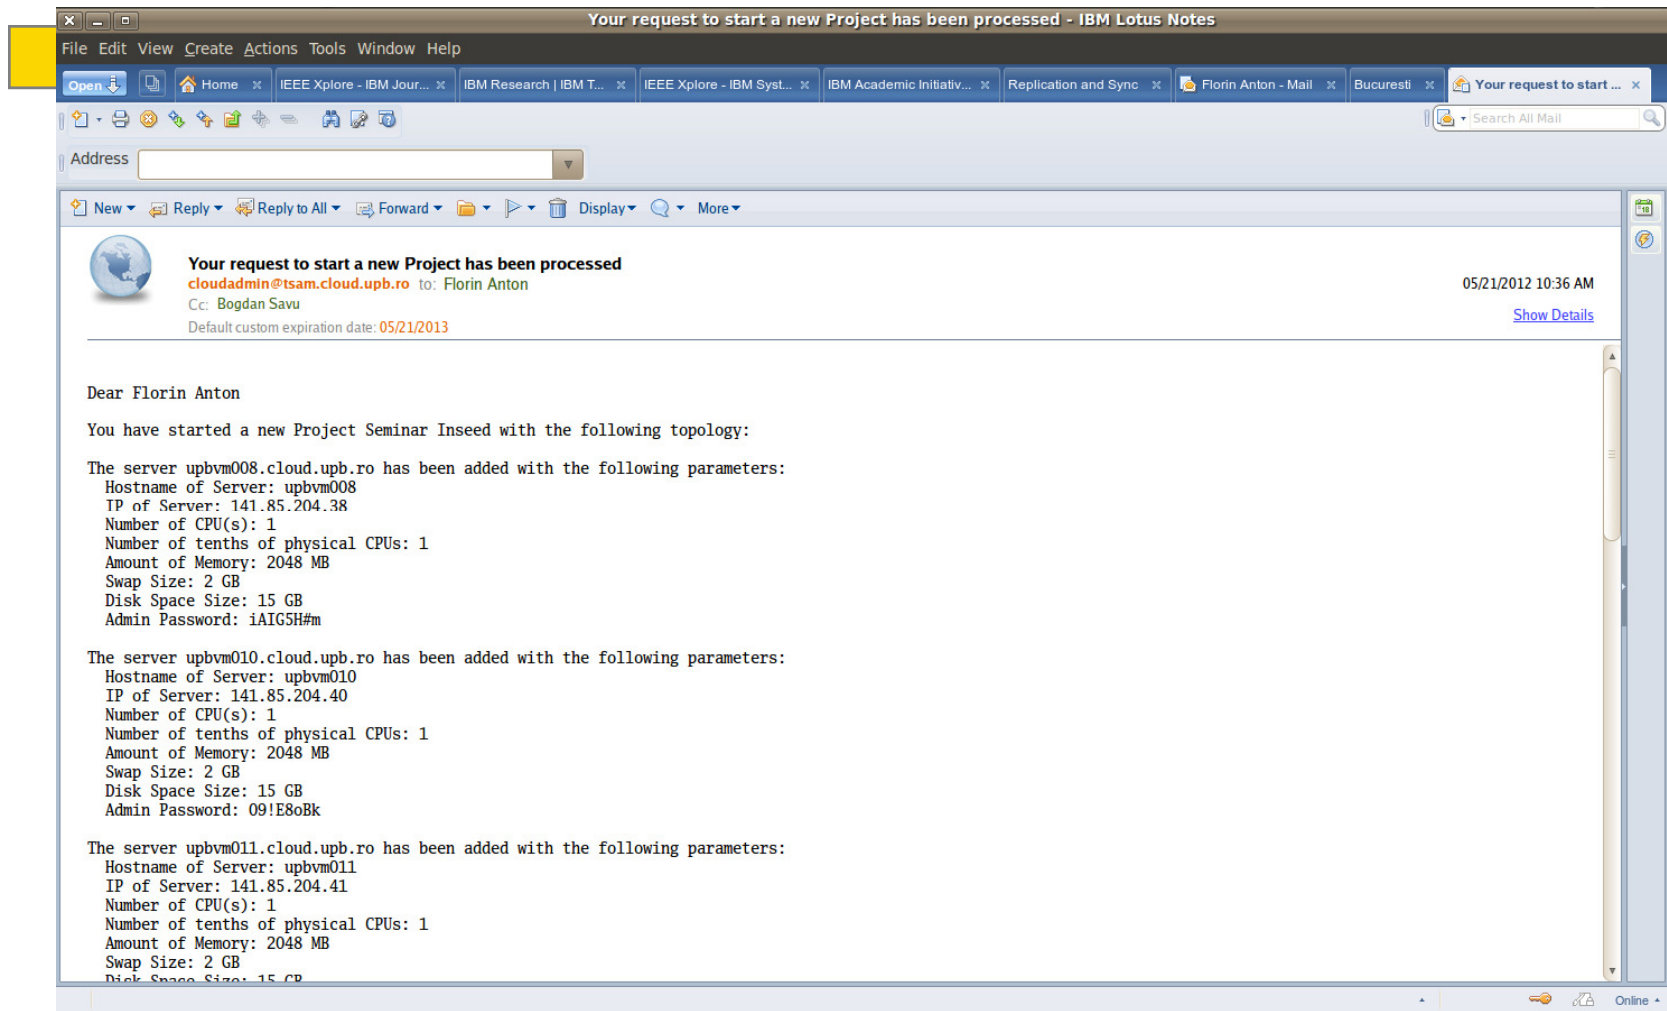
Your request to start a new Project has been processed - IBM Lotus Notes

File Edit View Create Actions Tools Window Help

Open | Home | IEEE Xplore - IBM Jour... | IBM Research | IBM T... | IEEE Xplore - IBM Syst... | IBM Academic Initiativ... | Replication and Sync | Florin Anton - Mail | Bucuresti | Your request to start ...

Search All Mail

Address

New | Reply | Reply to All | Forward | Display | More

Your request to start a new Project has been processed
cloudadmin@tsam.cloud.upb.ro to: Florin Anton
Cc: Bogdan Savu
Default custom expiration date: 05/21/2013

05/21/2012 10:36 AM
Show Details

Dear Florin Anton

You have started a new Project Seminar Inseed with the following topology:

The server upbvm008.cloud.upb.ro has been added with the following parameters:
Hostname of Server: upbvm008
IP of Server: 141.85.204.38
Number of CPU(s): 1
Number of tenths of physical CPUs: 1
Amount of Memory: 2048 MB
Swap Size: 2 GB
Disk Space Size: 15 GB
Admin Password: iAIG5H#m

The server upbvm010.cloud.upb.ro has been added with the following parameters:
Hostname of Server: upbvm010
IP of Server: 141.85.204.40
Number of CPU(s): 1
Number of tenths of physical CPUs: 1
Amount of Memory: 2048 MB
Swap Size: 2 GB
Disk Space Size: 15 GB
Admin Password: 09!E8oBk

The server upbvm011.cloud.upb.ro has been added with the following parameters:
Hostname of Server: upbvm011
IP of Server: 141.85.204.41
Number of CPU(s): 1
Number of tenths of physical CPUs: 1
Amount of Memory: 2048 MB
Swap Size: 2 GB
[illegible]

Online